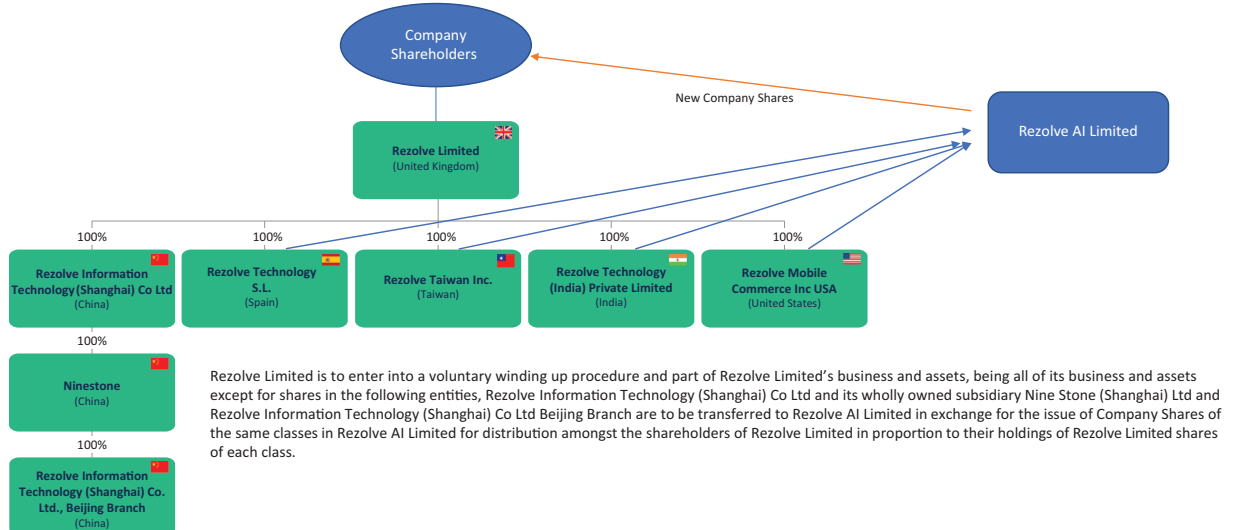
Company Shareholders

New Company Shares

Rezolve AI Limited

Rezolve Limited
(United Kingdom)

100%
Rezolve Information Technology (Shanghai) Co Ltd
(China)

100%
Rezolve Technology S.L.
(Spain)

100%
Rezolve Taiwan Inc.
(Taiwan)

100%
Rezolve Technology (India) Private Limited
(India)

100%
Rezolve Mobile Commerce Inc USA
(United States)

100%
Ninestone
(China)

100%
Rezolve Information Technology (Shanghai) Co. Ltd., Beijing Branch
(China)

Rezolve Limited is to enter into a voluntary winding up procedure and part of Rezolve Limited's business and assets, being all of its business and assets except for shares in the following entities, Rezolve Information Technology (Shanghai) Co Ltd and its wholly owned subsidiary Nine Stone (Shanghai) Ltd and Rezolve Information Technology (Shanghai) Co Ltd Beijing Branch are to be transferred to Rezolve AI Limited in exchange for the issue of Company Shares of the same classes in Rezolve AI Limited for distribution amongst the shareholders of Rezolve Limited in proportion to their holdings of Rezolve Limited shares of each class.